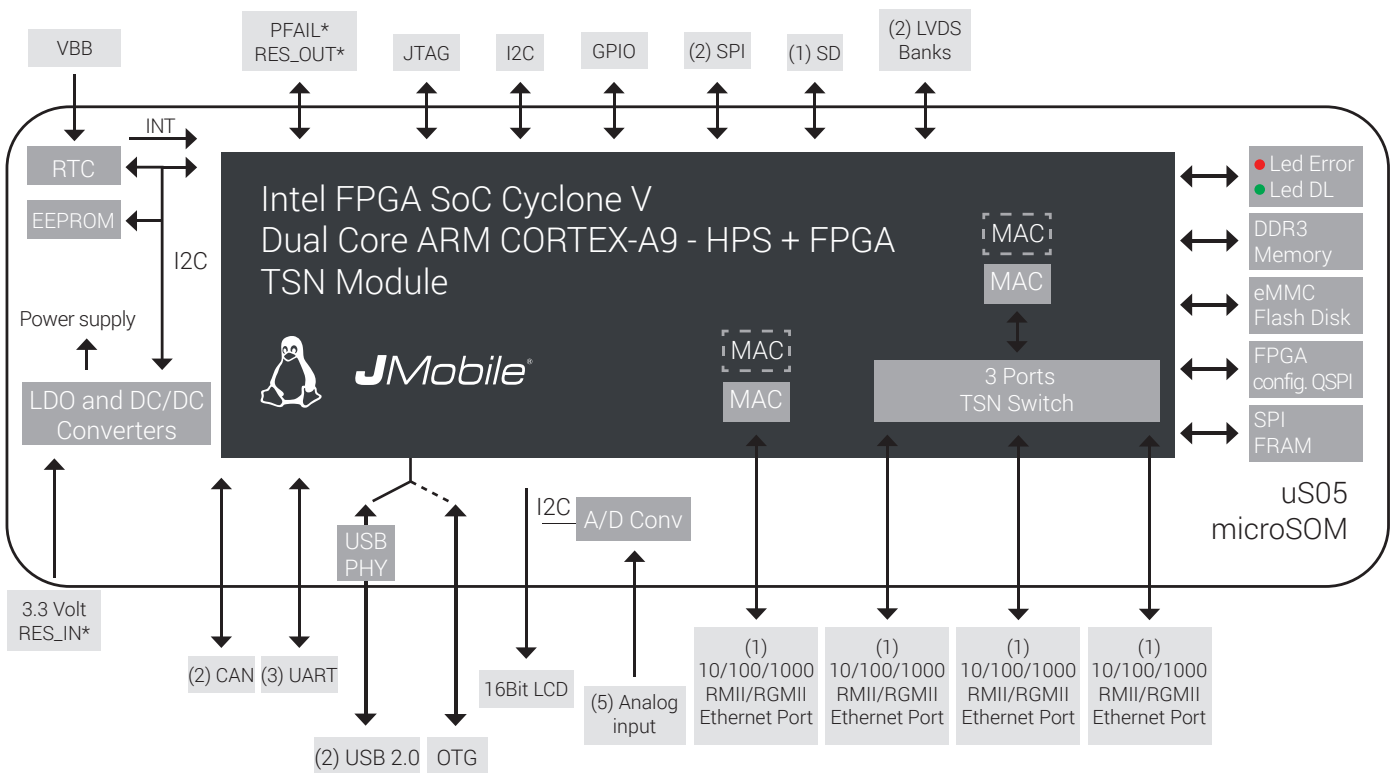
VBB

PFAIL*
RES_OUT*

JTAG

I2C

GPIO

(2) SPI

(1) SD

(2) LVDS
Banks

INT

RTC

EEPROM

I2C

Power supply

LDO and DC/DC
Converters

Intel FPGA SoC Cyclone V
Dual Core ARM CORTEX-A9 - HPS + FPGA
TSN Module

JMobile

MAC

MAC

MAC

MAC

3 Ports
TSN Switch

Led Error
Led DL

DDR3
Memory

eMMC
Flash Disk

FPGA
config. QSPI

SPI
FRAM

uS05
microSOM

USB
PHY

I2C

A/D Conv

3.3 Volt
RES_IN*

(2) CAN

(3) UART

16Bit LCD

(5) Analog
input

(1)
10/100/1000
RMII/RGMII
Ethernet Port

(1)
10/100/1000
RMII/RGMII
Ethernet Port

(1)
10/100/1000
RMII/RGMII
Ethernet Port

(1)
10/100/1000
RMII/RGMII
Ethernet Port

(2) USB 2.0

OTG